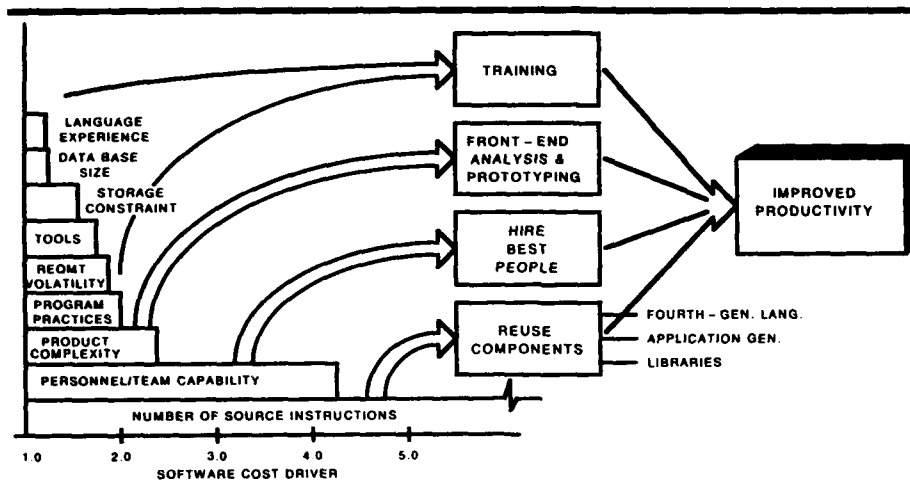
LANGUAGE EXPERIENCE

DATA BASE SIZE

STORAGE CONSTRAINT

TOOLS

REQMT VOLATILITY

PROGRAM PRACTICES

PRODUCT COMPLEXITY

PERSONNEL/TEAM CAPABILITY

NUMBER OF SOURCE INSTRUCTIONS

1.0 2.0 3.0 4.0 5.0

SOFTWARE COST DRIVER

TRAINING

FRONT - END ANALYSIS & PROTOTYPING

HIRE BEST PEOPLE

REUSE COMPONENTS

FOURTH - GEN. LANG.

APPLICATION GEN.

LIBRARIES

IMPROVED PRODUCTIVITY